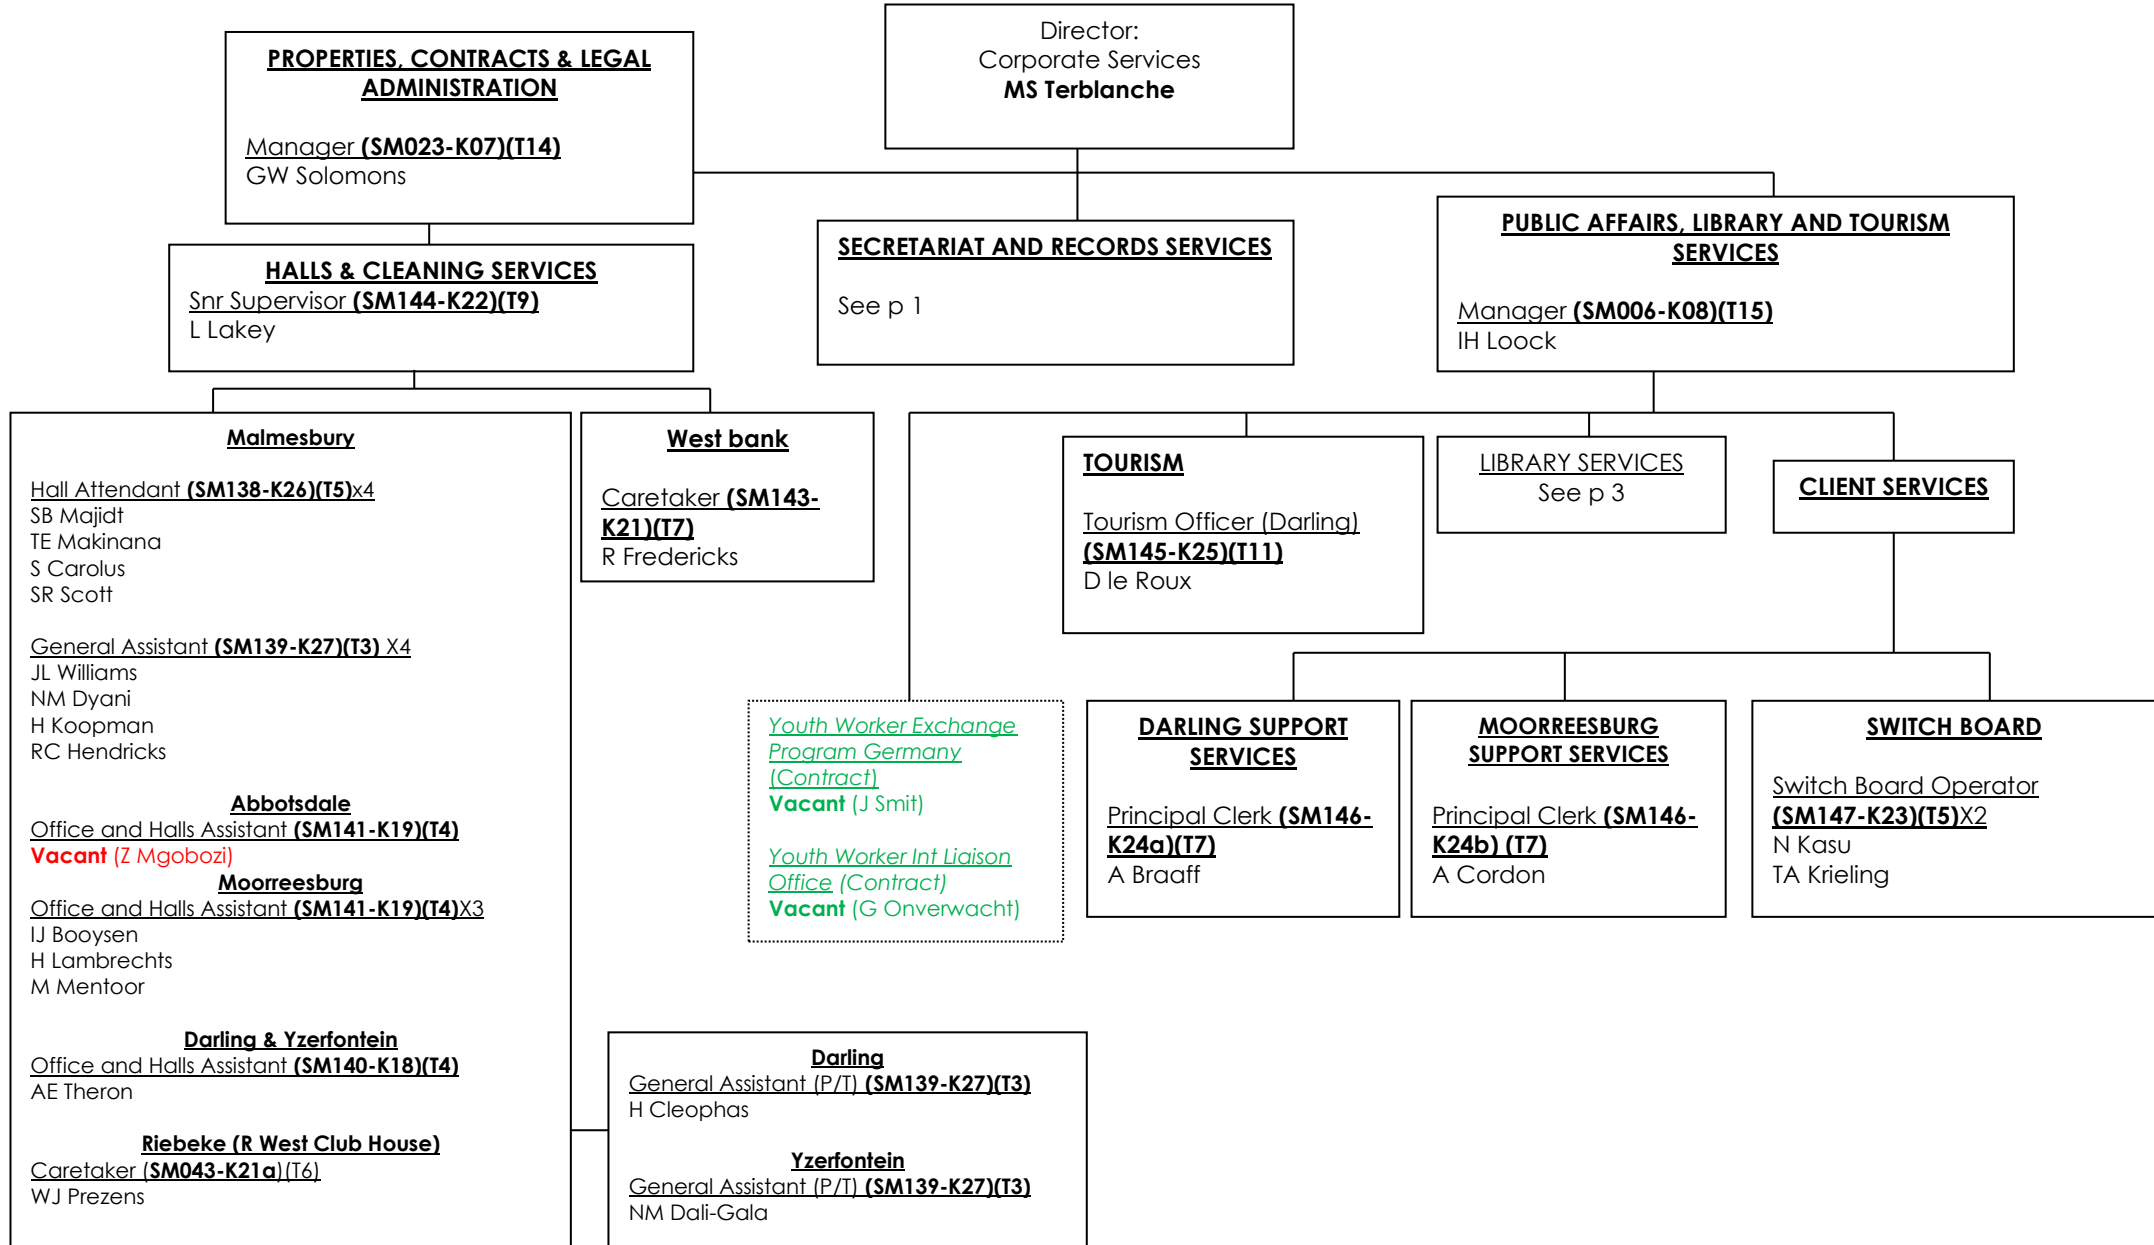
Director:
Corporate Services
MS Terblanche

PROPERTIES, CONTRACTS & LEGAL ADMINISTRATION

Manager (SM023-K07)(T14)
GW Solomons

HALLS & CLEANING SERVICES
Snr Supervisor (SM144-K22)(T9)
L Lakey

SECRETARIAT AND RECORDS SERVICES

See p 1

PUBLIC AFFAIRS, LIBRARY AND TOURISM SERVICES

Manager (SM006-K08)(T15)
IH Loock

Malmesbury

Hall Attendant (SM138-K26)(T5)x4
SB Majidt
TE Makinana
S Carolus
SR Scott

General Assistant (SM139-K27)(T3) X4
JL Williams
NM Dyani
H Koopman
RC Hendricks

Abbotsdale
Office and Halls Assistant (SM141-K19)(T4)
Vacant (Z Mgobozi)
Moorreesburg
Office and Halls Assistant (SM141-K19)(T4)X3
IJ Booysen
H Lambrechts
M Mentoor

Darling & Yzerfontein
Office and Halls Assistant (SM140-K18)(T4)
AE Theron

Riebeke (R West Club House)
Caretaker (SM043-K21a)(T6)
WJ Prezens

West bank

Caretaker (SM143-K21)(T7)
R Fredericks

TOURISM

Tourism Officer (Darling)
(SM145-K25)(T11)
D le Roux

LIBRARY SERVICES
See p 3

CLIENT SERVICES

Youth Worker Exchange Program Germany (Contract)
Vacant (J Smit)

Youth Worker Int Liaison Office (Contract)
Vacant (G Onverwacht)

DARLING SUPPORT SERVICES

Principal Clerk (SM146-K24a)(T7)
A Braaff

MOORREESBURG SUPPORT SERVICES

Principal Clerk (SM146-K24b) (T7)
A Cordon

SWITCH BOARD

Switch Board Operator (SM147-K23)(T5)X2
N Kasu
TA Krieling

Darling
General Assistant (P/T) (SM139-K27)(T3)
H Cleophas

Yzerfontein
General Assistant (P/T) (SM139-K27)(T3)
NM Dali-Gala